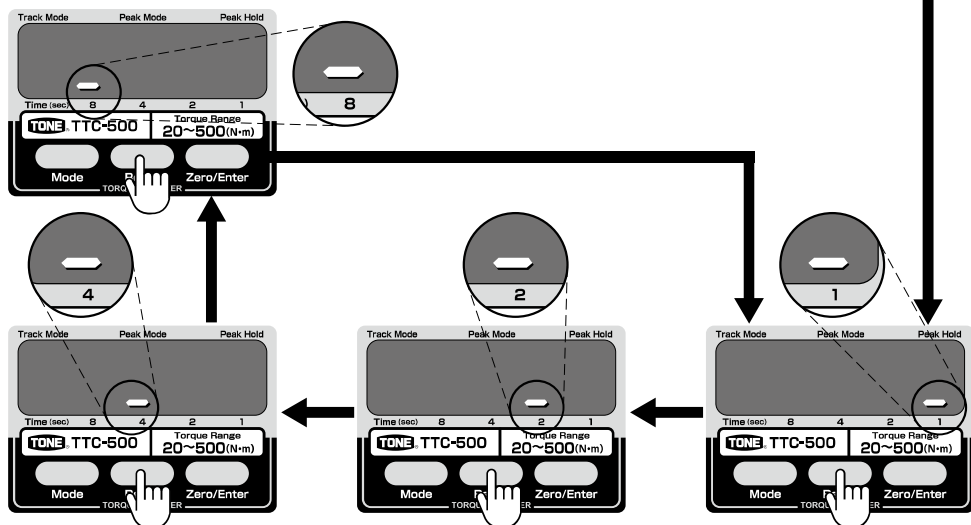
Track Mode Peak Mode Peak Hold

8

Time (sec) 8 4 2 1

TONE TTC-500 Torque Range 20~500(N·m)

Mode P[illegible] Zero/Enter

TORQ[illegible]ER

4

2

1

Track Mode Peak Mode Peak Hold

Time (sec) 8 4 2 1

TONE TTC-500 Torque Range 20~500(N·m)

Mode P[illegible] Zero/Enter

TORQ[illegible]ER

Track Mode Peak Mode Peak Hold

Time (sec) 8 4 2 1

TONE TTC-500 Torque Range 20~500(N·m)

Mode P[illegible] Zero/Enter

TORQ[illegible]ER

Track Mode Peak Mode Peak Hold

Time (sec) 8 4 2 1

TONE TTC-500 Torque Range 20~500(N·m)

Mode P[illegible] Zero/Enter

TORQ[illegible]ER